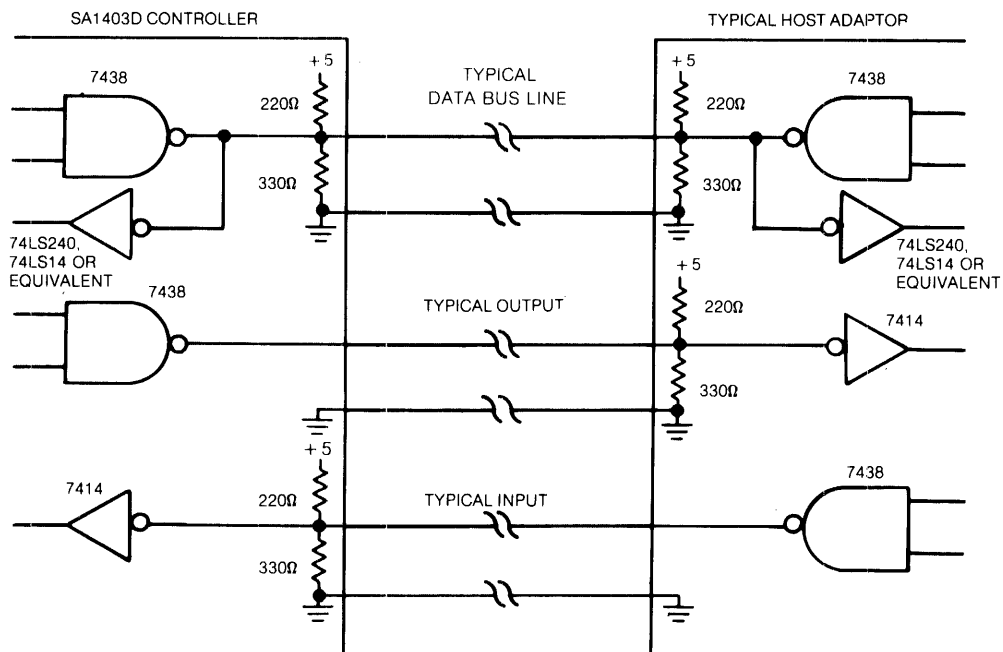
SA1403D CONTROLLER

TYPICAL HOST ADAPTOR

7438

+5

220Ω

330Ω

74LS240, 74LS14 OR EQUIVALENT

TYPICAL DATA BUS LINE

+5

220Ω

330Ω

7438

74LS240, 74LS14 OR EQUIVALENT

7438

TYPICAL OUTPUT

+5

220Ω

330Ω

7414

7414

+5

220Ω

330Ω

TYPICAL INPUT

7438